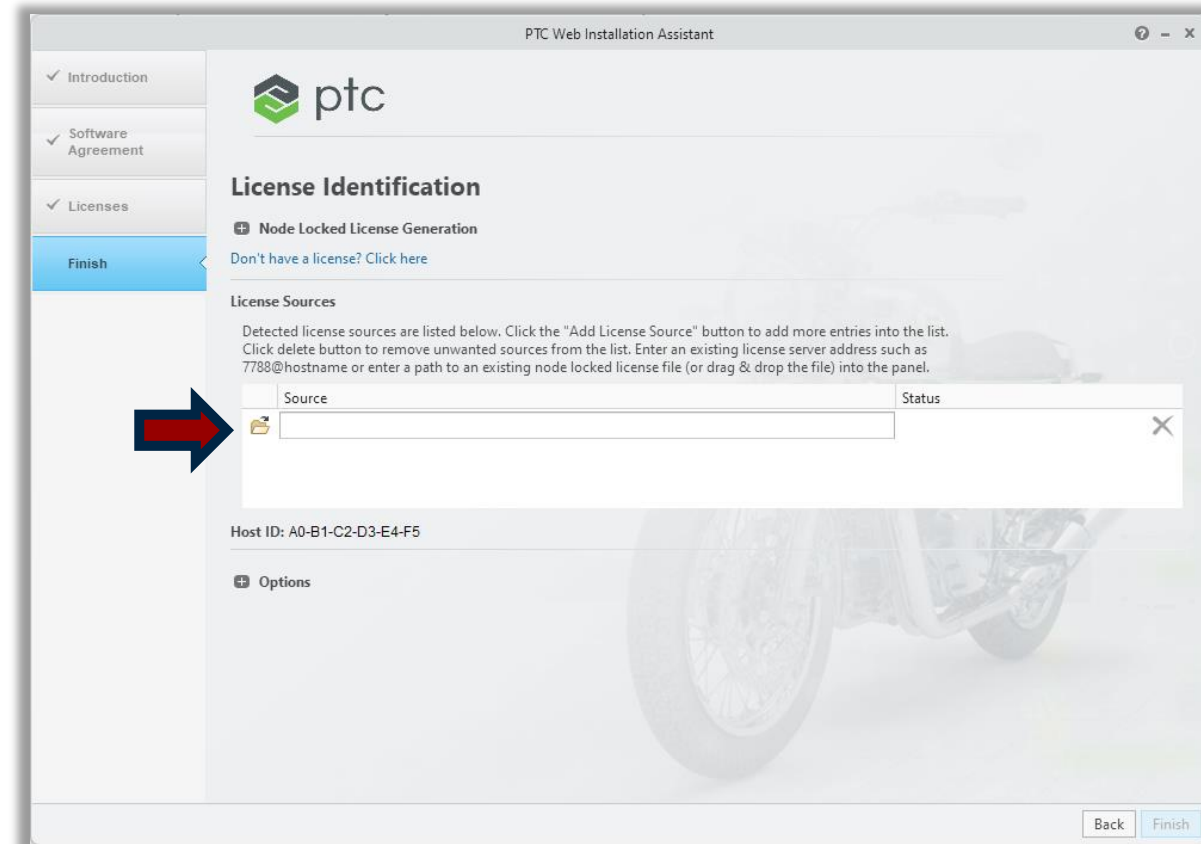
PTC Web Installation Assistant

Introduction

Software Agreement

Licenses

Finish

ptc

License Identification

Node Locked License Generation

Don't have a license? Click here

License Sources

Detected license sources are listed below. Click the "Add License Source" button to add more entries into the list. Click delete button to remove unwanted sources from the list. Enter an existing license server address such as 7788@hostname or enter a path to an existing node locked license file (or drag & drop the file) into the panel.

| | Source | Status |
|---|---|---|
| | | |

Host ID: A0-B1-C2-D3-E4-F5

Options

Back Finish